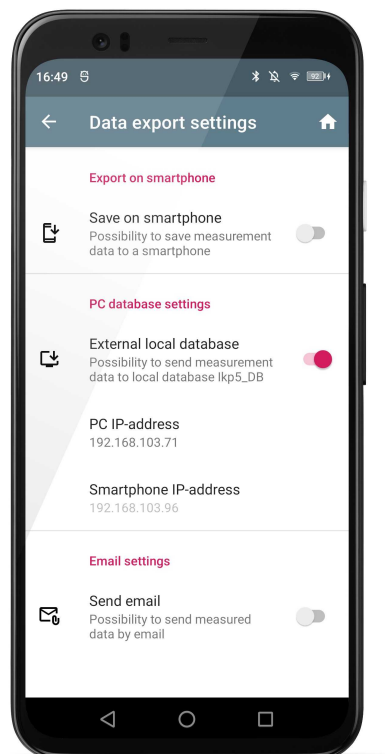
16:49 S 92

Data export settings

Export on smartphone

Save on smartphone
Possibility to save measurement data to a smartphone

PC database settings

External local database
Possibility to send measurement data to local database lkp5_DB

PC IP-address
192.168.103.71

Smartphone IP-address
192.168.103.96

Email settings

Send email
Possibility to send measured data by email